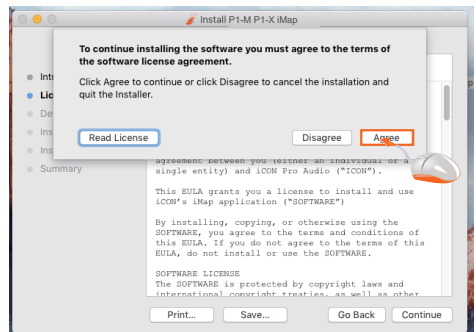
Install P1-M P1-X iMap

To continue installing the software you must agree to the terms of the software license agreement.

Click Agree to continue or click Disagree to cancel the installation and quit the Installer.

Read License

Disagree

Agree

Intr

Lic

De

Ins

Ins

Summary

agreement between you (either an individual or a single entity) and iCON Pro Audio ("ICON").

This EULA grants you a license to install and use iCON's iMap application ("SOFTWARE")

By installing, copying, or otherwise using the SOFTWARE, you agree to the terms and conditions of this EULA. If you do not agree to the terms of this EULA, do not install or use the SOFTWARE.

SOFTWARE LICENSE
The SOFTWARE is protected by copyright laws and international copyright treaties, as well as other

Print...

Save...

Go Back

Continue